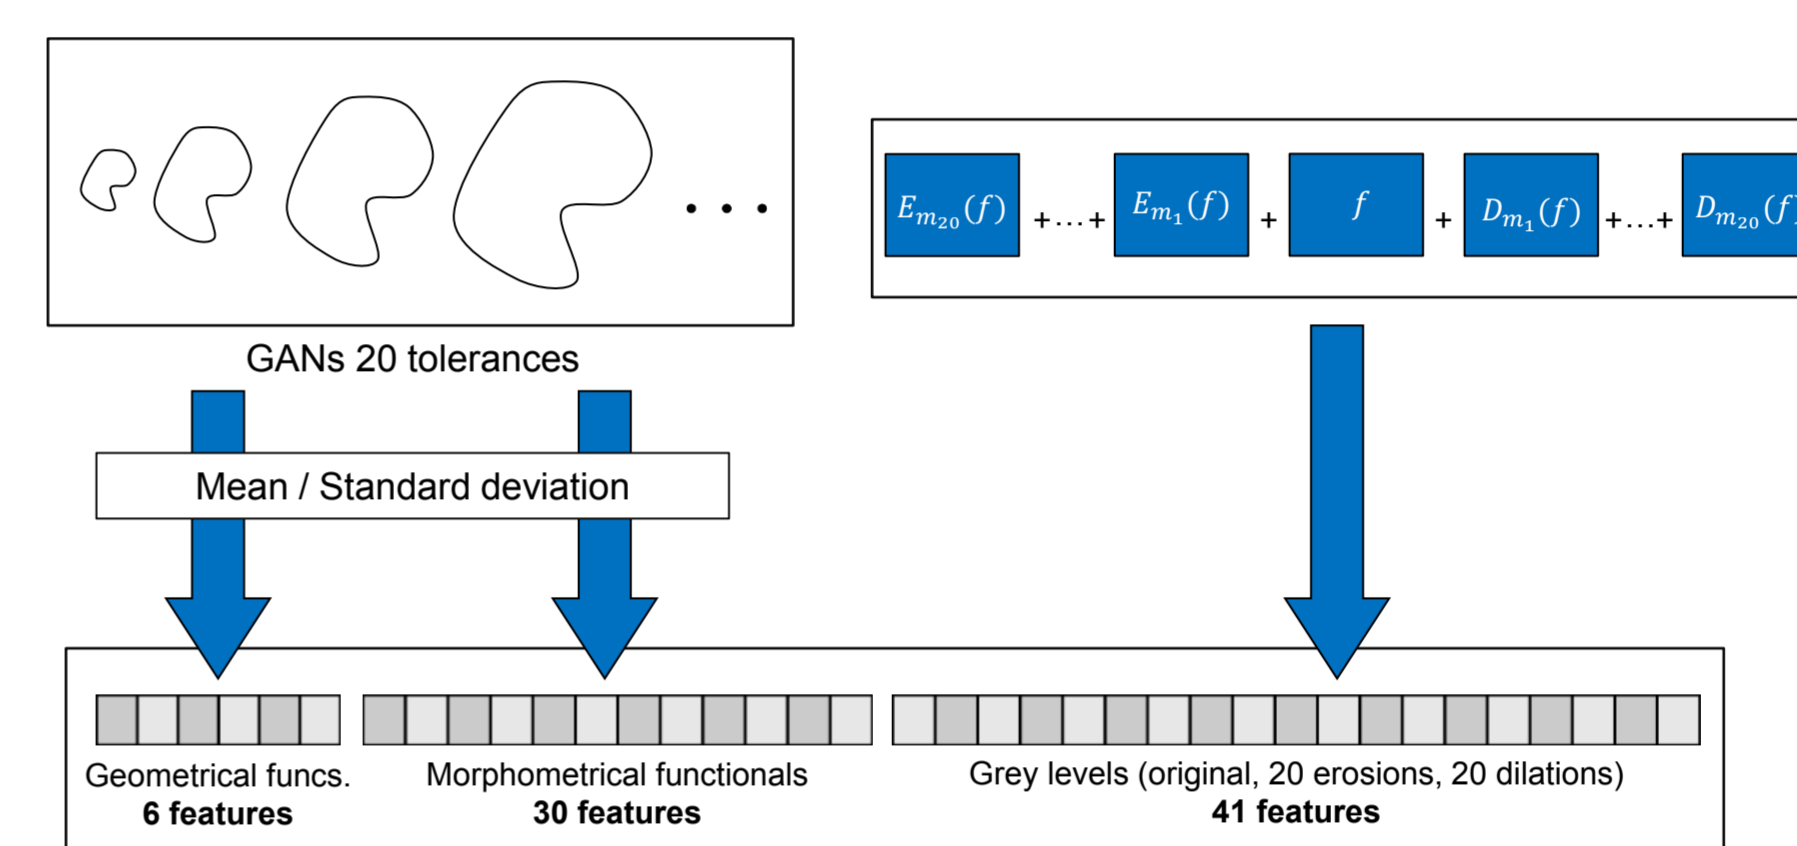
. . .

GANs 20 tolerances

$E_{m_{20}}(f)$ +...+ $E_{m_1}(f)$ + $f$ + $D_{m_1}(f)$ +...+ $D_{m_{20}}(f$

Mean / Standard deviation

Geometrical funcs.
**6 features**

Morphometrical functionals
**30 features**

Grey levels (original, 20 erosions, 20 dilations)
**41 features**